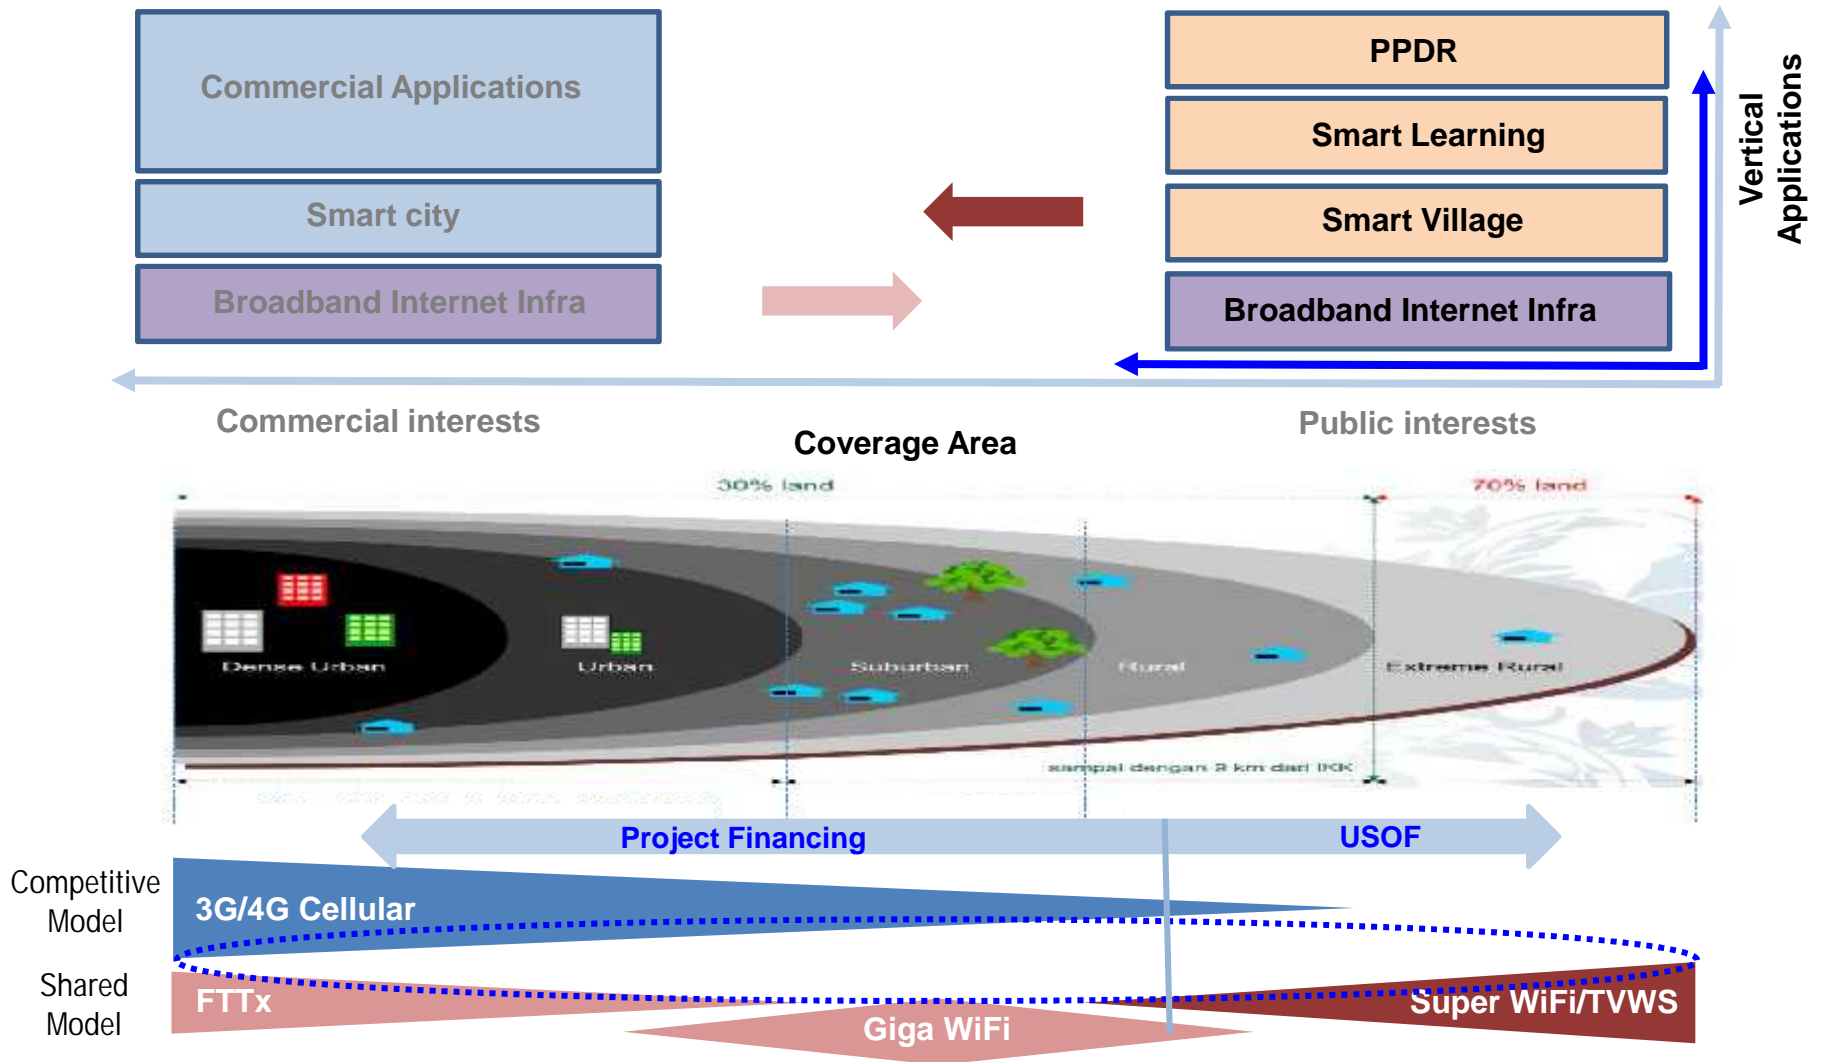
Commercial Applications

Smart city

Broadband Internet Infra

PPDR

Smart Learning

Smart Village

Broadband Internet Infra

Vertical Applications

Commercial interests

Coverage Area

Public interests

30% land

70% land

Dense Urban

Urban

Suburban

Rural

Extreme Rural

sampai dengan 3 km dari IKK

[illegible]

Project Financing

USOF

Competitive Model

3G/4G Cellular

Shared Model

FTTx

Giga WiFi

Super WiFi/TVWS